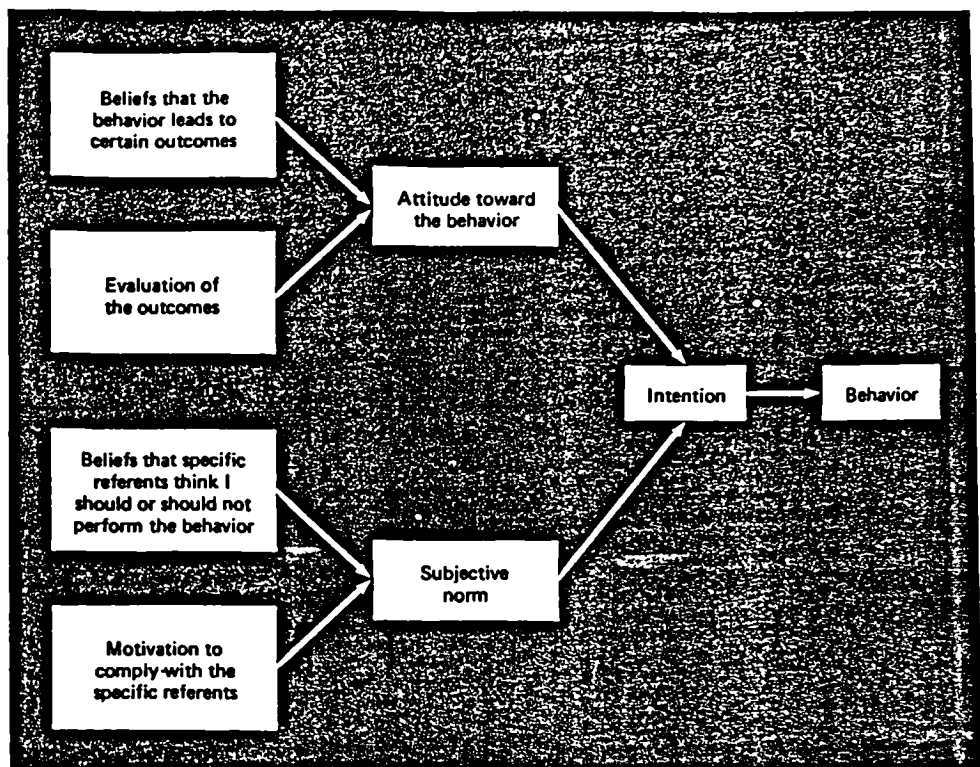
Beliefs that the behavior leads to certain outcomes

Evaluation of the outcomes

Attitude toward the behavior

Beliefs that specific referents think I should or should not perform the behavior

Motivation to comply with the specific referents

Subjective norm

Intention

Behavior